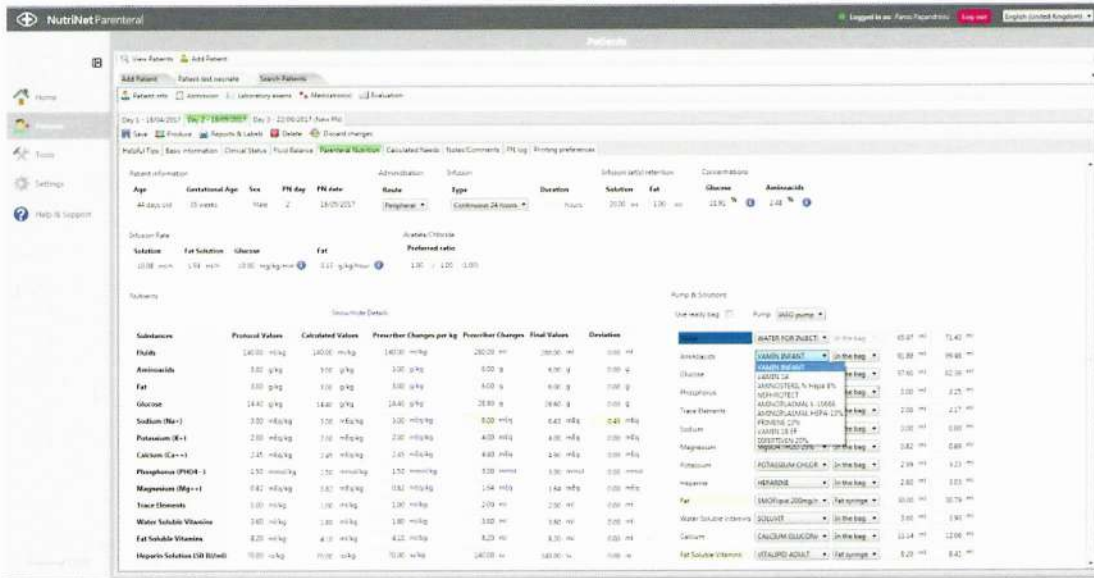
NutriNet Parenteral

Logged in as: Panos Papandreou Log out English (United Kingdom)

Patients

Home
Patients
Tools
Settings
Help & Support

View Patients Add Patient
Add Patient Patient last neonate Search Patients
Patient info Admission Laboratory exams Medications Evaluation

Day 1 - 18/09/2017 Day 2 - 19/09/2017 Day 3 - 22/09/2017 New PN

Save Produce Reports & Labels Delete Discard changes

Helpful Tips Basic information Clinical Status Fluid Balance Parenteral Nutrition Calculated Needs Notes/Comments PN log Printing preferences

Patient information

| Age | Gestational Age | Sex | PN day | PN date |
|---|---|---|---|---|
| 44 days old | 35 weeks | Male | 2 | 19/09/2017 |

Administration
Route
Peripheral

Infusion
Type
Continuous 24 hours

Duration
hours

Infusion lattice retention
Solution 20.00 Fat 1.00

Concentrations
Glucose 11.91 %
Aminoacids 2.48 %

Infusion Rate
Solution 10.08 ml/h
Fat Solution 1.58 ml/h
Glucose 10.00 mg/kg/min
Fat 0.13 g/kg/hour

Acetate/Chloride
Preferred ratio
1.00 : 1.00 1.00

Nutrients

Show/Hide Details

| Substances | Protocol Values | Calculated Values | Prescriber Changes per kg | Prescriber Changes | Final Values | Deviation |
|---|---|---|---|---|---|---|
| Fluids | 140.00 ml/kg | 140.00 ml/kg | 140.00 ml/kg | 280.00 ml | 280.00 ml | 0.00 ml |
| Aminoacids | 3.00 g/kg | 3.00 g/kg | 3.00 g/kg | 6.00 g | 6.00 g | 0.00 g |
| Fat | 3.00 g/kg | 3.00 g/kg | 3.00 g/kg | 6.00 g | 6.00 g | 0.00 g |
| Glucose | 14.40 g/kg | 14.40 g/kg | 14.40 g/kg | 28.80 g | 28.80 g | 0.00 g |
| Sodium (Na+) | 3.00 mEq/kg | 3.00 mEq/kg | 3.00 mEq/kg | 6.00 mEq | 6.43 mEq | 0.43 mEq |
| Potassium (K+) | 2.00 mEq/kg | 2.00 mEq/kg | 2.00 mEq/kg | 4.00 mEq | 4.00 mEq | 0.00 mEq |
| Calcium (Ca++) | 2.45 mEq/kg | 2.45 mEq/kg | 2.45 mEq/kg | 4.90 mEq | 4.90 mEq | 0.00 mEq |
| Phosphorus (PO4-) | 1.50 mmol/kg | 1.50 mmol/kg | 1.50 mmol/kg | 3.00 mmol | 3.00 mmol | 0.00 mmol |
| Magnesium (Mg++) | 0.82 mEq/kg | 0.82 mEq/kg | 0.82 mEq/kg | 1.64 mEq | 1.64 mEq | 0.00 mEq |
| Trace Elements | 1.00 ml/kg | 1.00 ml/kg | 1.00 ml/kg | 2.00 ml | 2.00 ml | 0.00 ml |
| Water Soluble Vitamins | 1.80 ml/kg | 1.80 ml/kg | 1.80 ml/kg | 3.60 ml | 3.60 ml | 0.00 ml |
| Fat Soluble Vitamins | 4.20 ml/kg | 4.20 ml/kg | 4.20 ml/kg | 8.20 ml | 8.20 ml | 0.00 ml |
| Heparin Solution (50 IU/ml) | 70.00 iu/kg | 70.00 iu/kg | 70.00 iu/kg | 140.00 iu | 140.00 iu | 0.00 iu |

Pump & Solutions
Use ready bag Pump IVAC pump

| | | | | |
|---|---|---|---|---|
| Water | WATER FOR INJECTI | In the bag | 65.87 ml | 71.40 ml |
| Aminoacids | VAMIN INFANT | In the bag | 91.89 ml | 99.46 ml |
| Glucose | | In the bag | 57.60 ml | 62.36 ml |
| Phosphorus | | In the bag | 3.00 ml | 3.25 ml |
| Trace Elements | | In the bag | 2.00 ml | 2.17 ml |
| Sodium | | In the bag | 3.00 ml | 3.00 ml |
| Magnesium | | In the bag | 0.82 ml | 0.89 ml |
| Potassium | POTASSIUM CHLOR | In the bag | 2.59 ml | 3.23 ml |
| Heparine | HEPARINE | In the bag | 2.80 ml | 3.03 ml |
| Fat | SMOFlipid 200mg/n | Fat syringe | 30.00 ml | 30.79 ml |
| Water Soluble Vitamins | SOLUVIT | In the bag | 3.60 ml | 3.90 ml |
| Calcium | CALCIUM GLUCON | In the bag | 11.14 ml | 12.06 ml |
| Fat Soluble Vitamins | VITALIPID ADULT | Fat syringe | 8.20 ml | 8.41 ml |

VAMIN INFANT
VAMIN 14
AMINOSTERIL N Hepa 8%
NEPHROTECT
AMINOPLASMAL-L-10686
AMINOPLASMAL HEPA 10%
PRIMENE 10%
VAMIN 18 EF
DIPEPTIVEN 20%